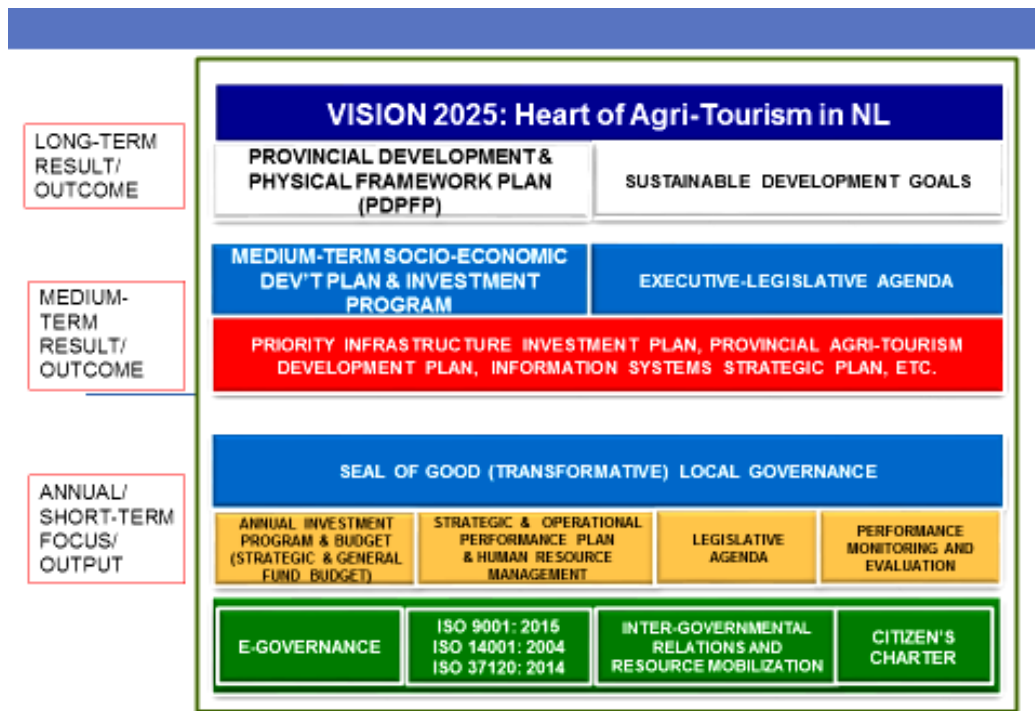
LONG-TERM RESULT/ OUTCOME

MEDIUM-TERM RESULT/ OUTCOME

ANNUAL/ SHORT-TERM FOCUS/ OUTPUT

VISION 2025: Heart of Agri-Tourism in NL

PROVINCIAL DEVELOPMENT & PHYSICAL FRAMEWORK PLAN (PDPFP)

SUSTAINABLE DEVELOPMENT GOALS

MEDIUM-TERM SOCIO-ECONOMIC DEV'T PLAN & INVESTMENT PROGRAM

EXECUTIVE-LEGISLATIVE AGENDA

PRIORITY INFRASTRUCTURE INVESTMENT PLAN, PROVINCIAL AGRI-TOURISM DEVELOPMENT PLAN, INFORMATION SYSTEMS STRATEGIC PLAN, ETC.

SEAL OF GOOD (TRANSFORMATIVE) LOCAL GOVERNANCE

ANNUAL INVESTMENT PROGRAM & BUDGET (STRATEGIC & GENERAL FUND BUDGET)

STRATEGIC & OPERATIONAL PERFORMANCE PLAN & HUMAN RESOURCE MANAGEMENT

LEGISLATIVE AGENDA

PERFORMANCE MONITORING AND EVALUATION

E-GOVERNANCE

ISO 9001: 2015
ISO 14001: 2004
ISO 37120: 2014

INTER-GOVERNMENTAL RELATIONS AND RESOURCE MOBILIZATION

CITIZEN'S CHARTER